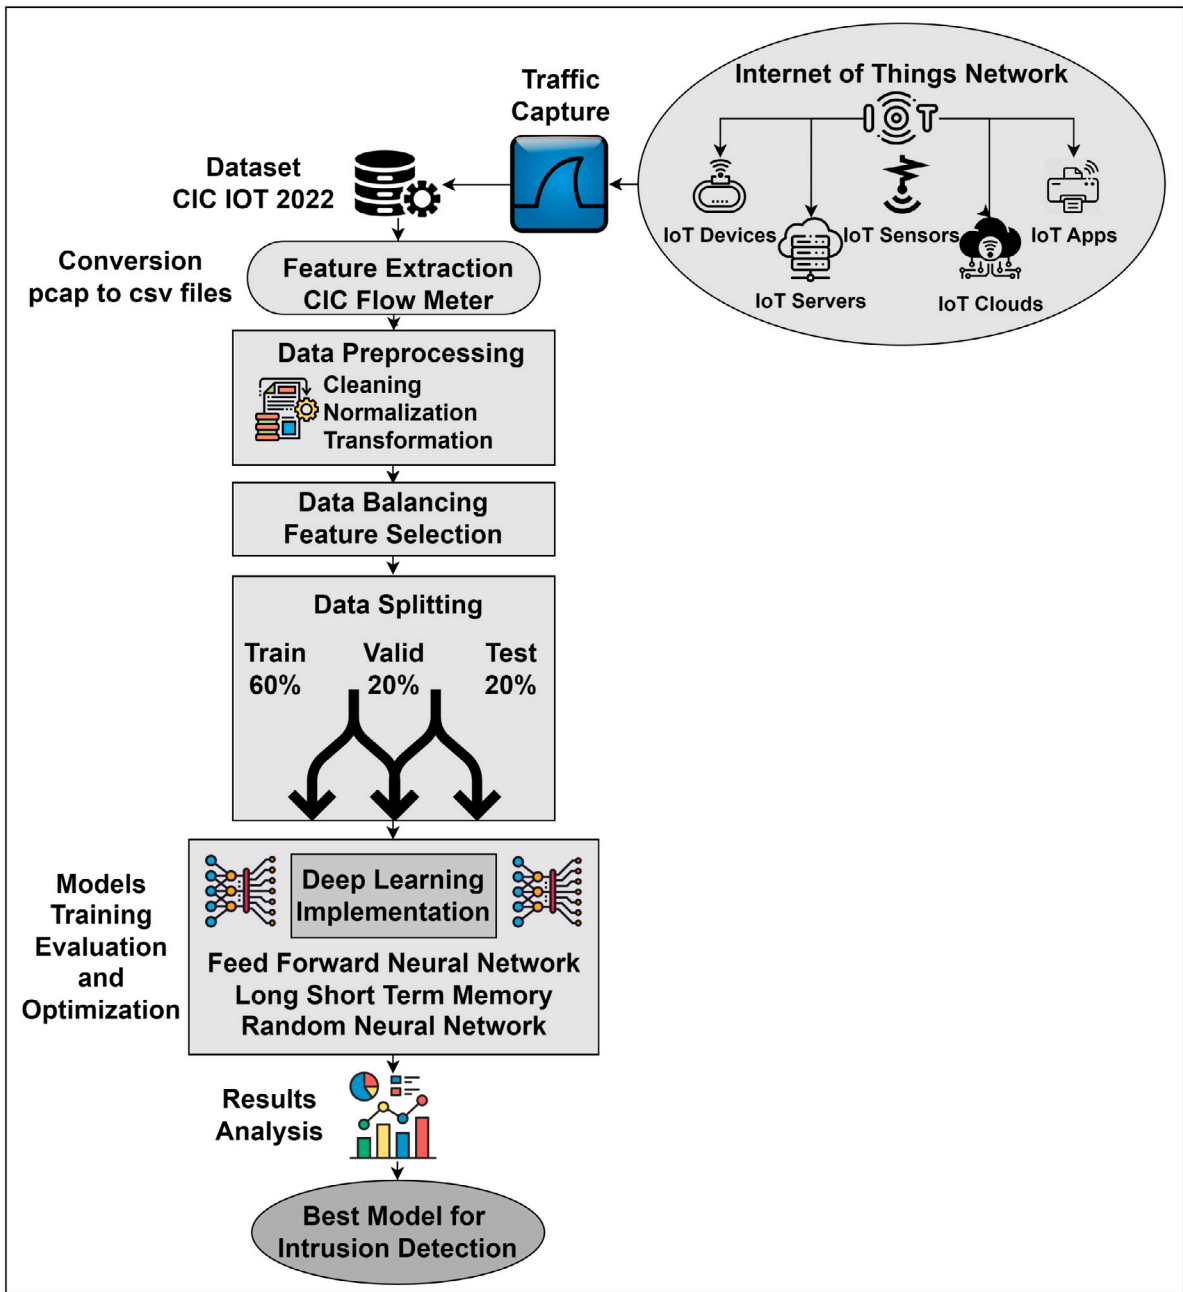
Traffic Capture

Internet of Things Network

IoT Devices

IoT Servers

IoT Sensors

IoT Clouds

IoT Apps

Dataset CIC IOT 2022

Conversion pcap to csv files

Feature Extraction CIC Flow Meter

Data Preprocessing
Cleaning
Normalization
Transformation

Data Balancing
Feature Selection

Data Splitting

Train 60%

Valid 20%

Test 20%

Models Training Evaluation and Optimization

Deep Learning Implementation

Feed Forward Neural Network
Long Short Term Memory
Random Neural Network

Results Analysis

Best Model for Intrusion Detection